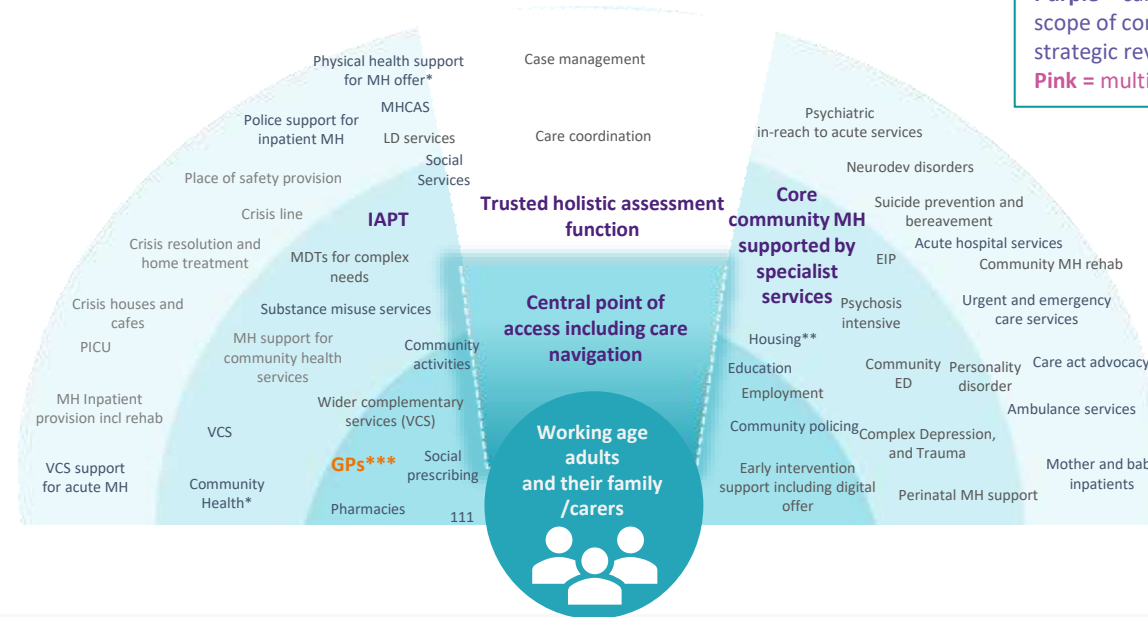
Purple = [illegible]
scope of co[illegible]
strategic re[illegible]
Pink = multi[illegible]

Physical health support for MH offer*

Case management

MHCAS

Police support for inpatient MH

LD services

Care coordination

Social Services

Place of safety provision

Trusted holistic assessment function

Crisis line

IAPT

Crisis resolution and home treatment

MDTs for complex needs

Crisis houses and cafes

Substance misuse services

PICU

MH support for community health services

Community activities

MH Inpatient provision incl rehab

Wider complementary services (VCS)

VCS

VCS support for acute MH

GPs***

Social prescribing

Community Health*

Pharmacies

111

Central point of access including care navigation

Working age adults and their family /carers

Psychiatric in-reach to acute services

Neurodev disorders

Core community MH supported by specialist services

Suicide prevention and bereavement

Acute hospital services

EIP

Community MH rehab

Psychosis intensive

Urgent and emergency care services

Housing**

Education

Community ED

Personality disorder

Care act advocacy

Employment

Ambulance services

Community policing

Complex Depression, and Trauma

Early intervention support including digital offer

Perinatal MH support

Mother and bab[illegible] inpatients